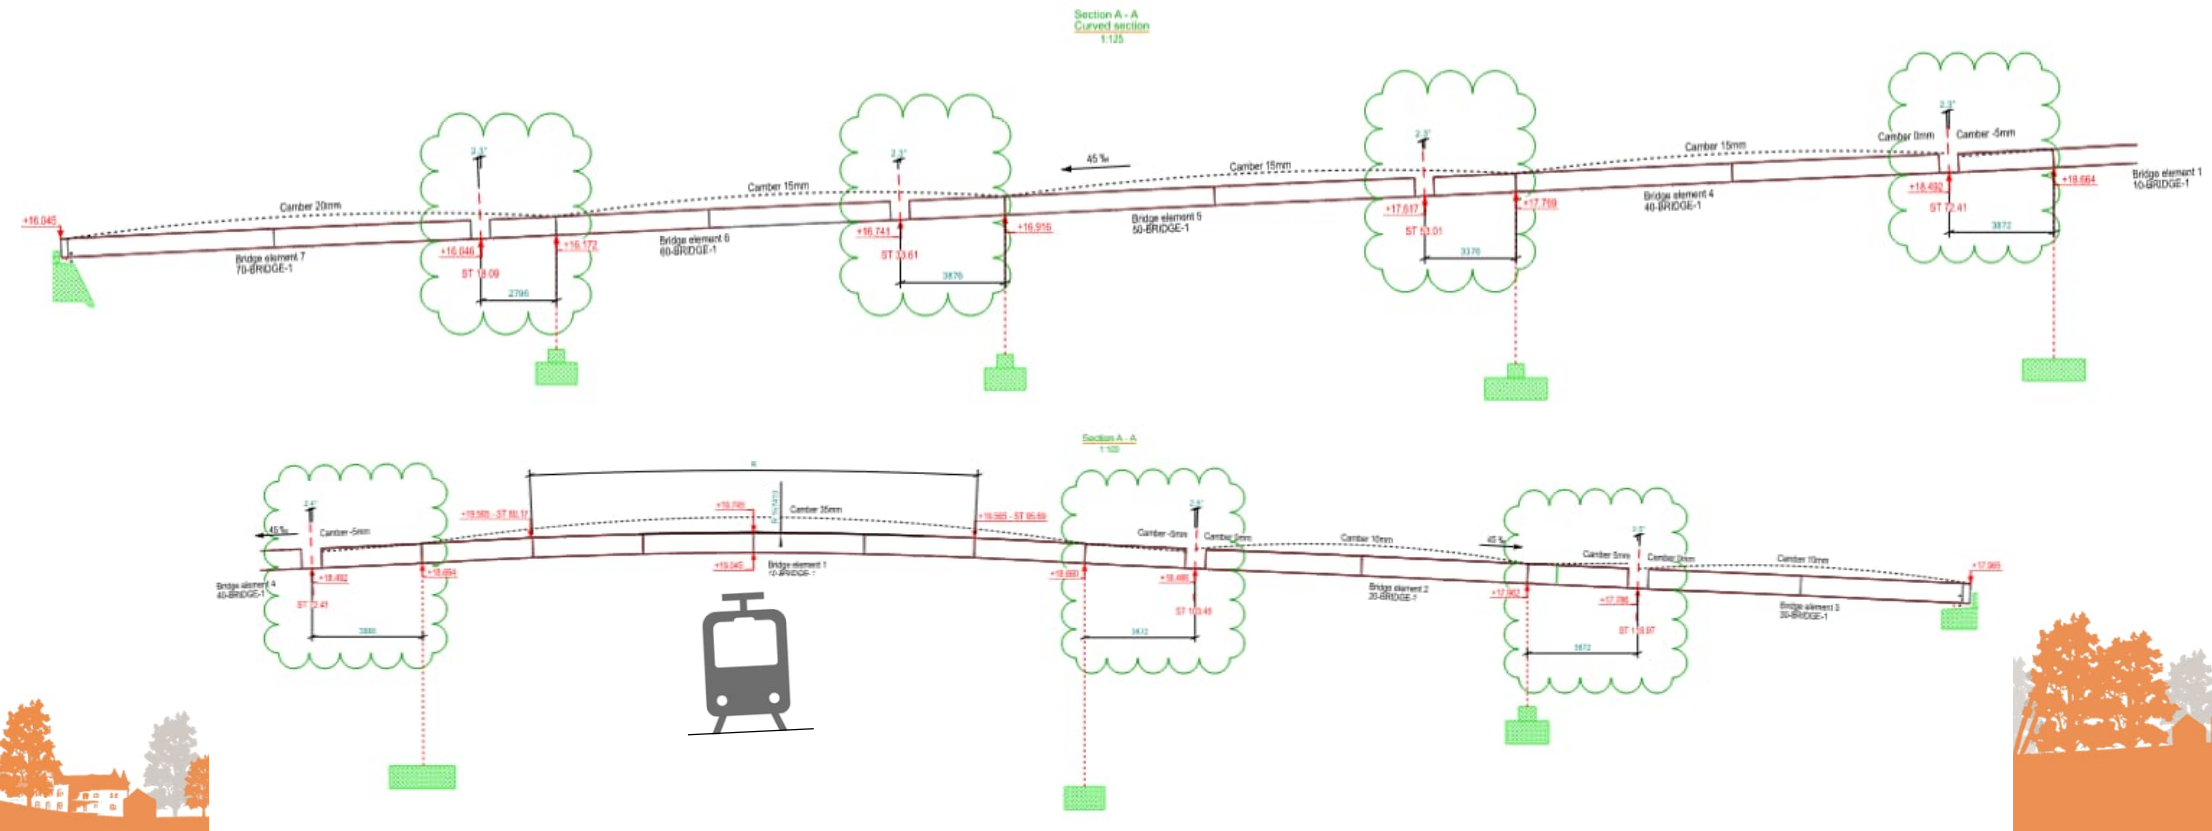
Section A - A
Curved section
1:125

2.3°
2.3°
2.3°
2.3°
45 ‰
Camber 0mm
Camber -5mm
Camber 15mm
Camber 15mm
Camber 15mm
Camber 20mm
+16.045
Bridge element 7
70-BRIDGE-1
+16.046
+16.172
ST 18.09
2796
Bridge element 6
60-BRIDGE-1
+16.741
+16.916
ST 33.61
3876
Bridge element 5
50-BRIDGE-1
+17.617
+17.769
ST 53.01
3376
Bridge element 4
40-BRIDGE-1
+18.492
+18.664
ST 72.41
3872
Bridge element 1
10-BRIDGE-1

Section A - A
1:100

2.4°
45 ‰
Camber -5mm
+19.585 - ST 80.17
+19.745
Camber 35mm
+19.585 - ST 95.69
Bridge element 4
40-BRIDGE-1
+18.492
+18.664
ST 72.41
3888
+19.045
Bridge element 1
10-BRIDGE-1
2.4°
Camber -5mm
Camber 0mm
Camber 10mm
+18.680
+18.486
ST 103.45
3832
Bridge element 2
20-BRIDGE-1
45 ‰
3.5°
Camber 5mm
Camber 0mm
Camber 10mm
+17.962
+17.786
ST 118.97
3872
Bridge element 3
30-BRIDGE-1
+17.065